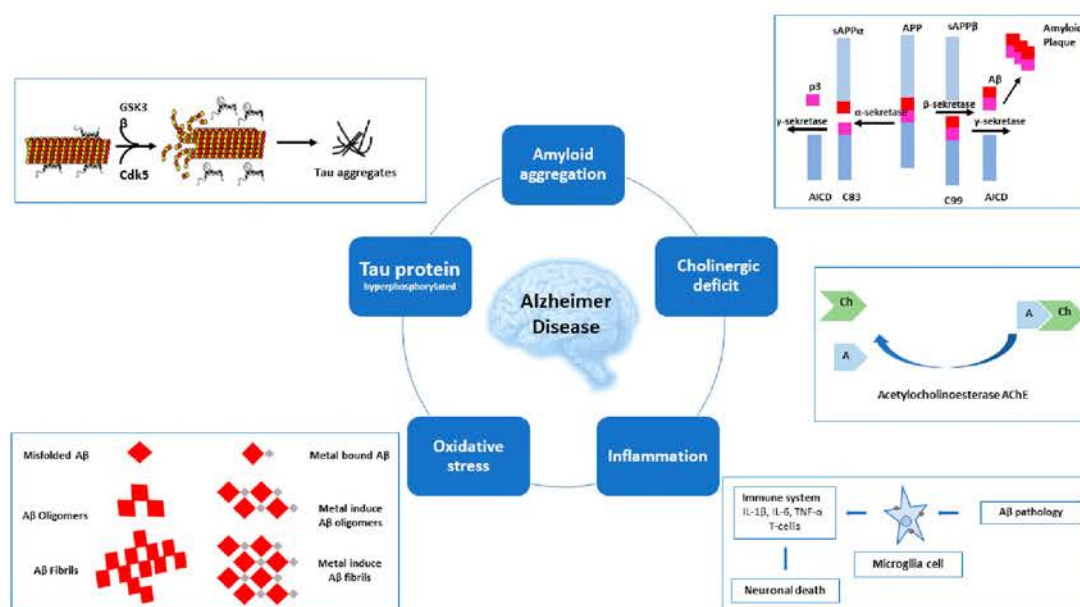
GSK3
β
Cdk5
Tau aggregates

sAPPα
APP
sAPPβ
Amyloid
Plaque
p3
Aβ
γ-sekretase
α-sekretase
β-sekretase
γ-sekretase
AICD
C83
C99
AICD

Amyloid aggregation

Tau protein
hyperphosphorylated

Alzheimer Disease

Cholinergic deficit

Ch
A
A
Ch
Acetylocholinoesterase AChE

Oxidative stress

Inflammation

Misfolded Aβ
Metal bound Aβ
Aβ Oligomers
Metal induce Aβ oligomers
Aβ Fibrils
Metal induce Aβ fibrils

Immune system
IL-1β, IL-6, TNF-α
T-cells
Aβ pathology
Microglia cell
Neuronal death